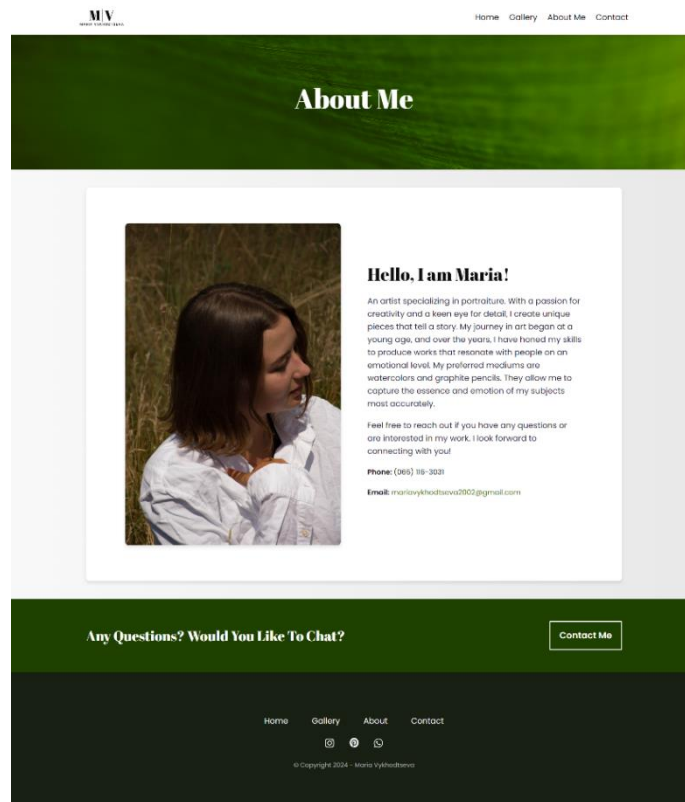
M|V
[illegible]

Home Gallery About Me Contact

About Me

Hello, I am Maria!

An artist specializing in portraiture. With a passion for creativity and a keen eye for detail, I create unique pieces that tell a story. My journey in art began at a young age, and over the years, I have honed my skills to produce works that resonate with people on an emotional level. My preferred mediums are watercolors and graphite pencils. They allow me to capture the essence and emotion of my subjects most accurately.

Feel free to reach out if you have any questions or are interested in my work. I look forward to connecting with you!

Phone: (065) 115-3031

Email: mariavykhodtseva2802@gmail.com

Any Questions? Would You Like To Chat?

Contact Me

Home Gallery About Contact

© Copyright 2024 - Maria Vykhodtseva